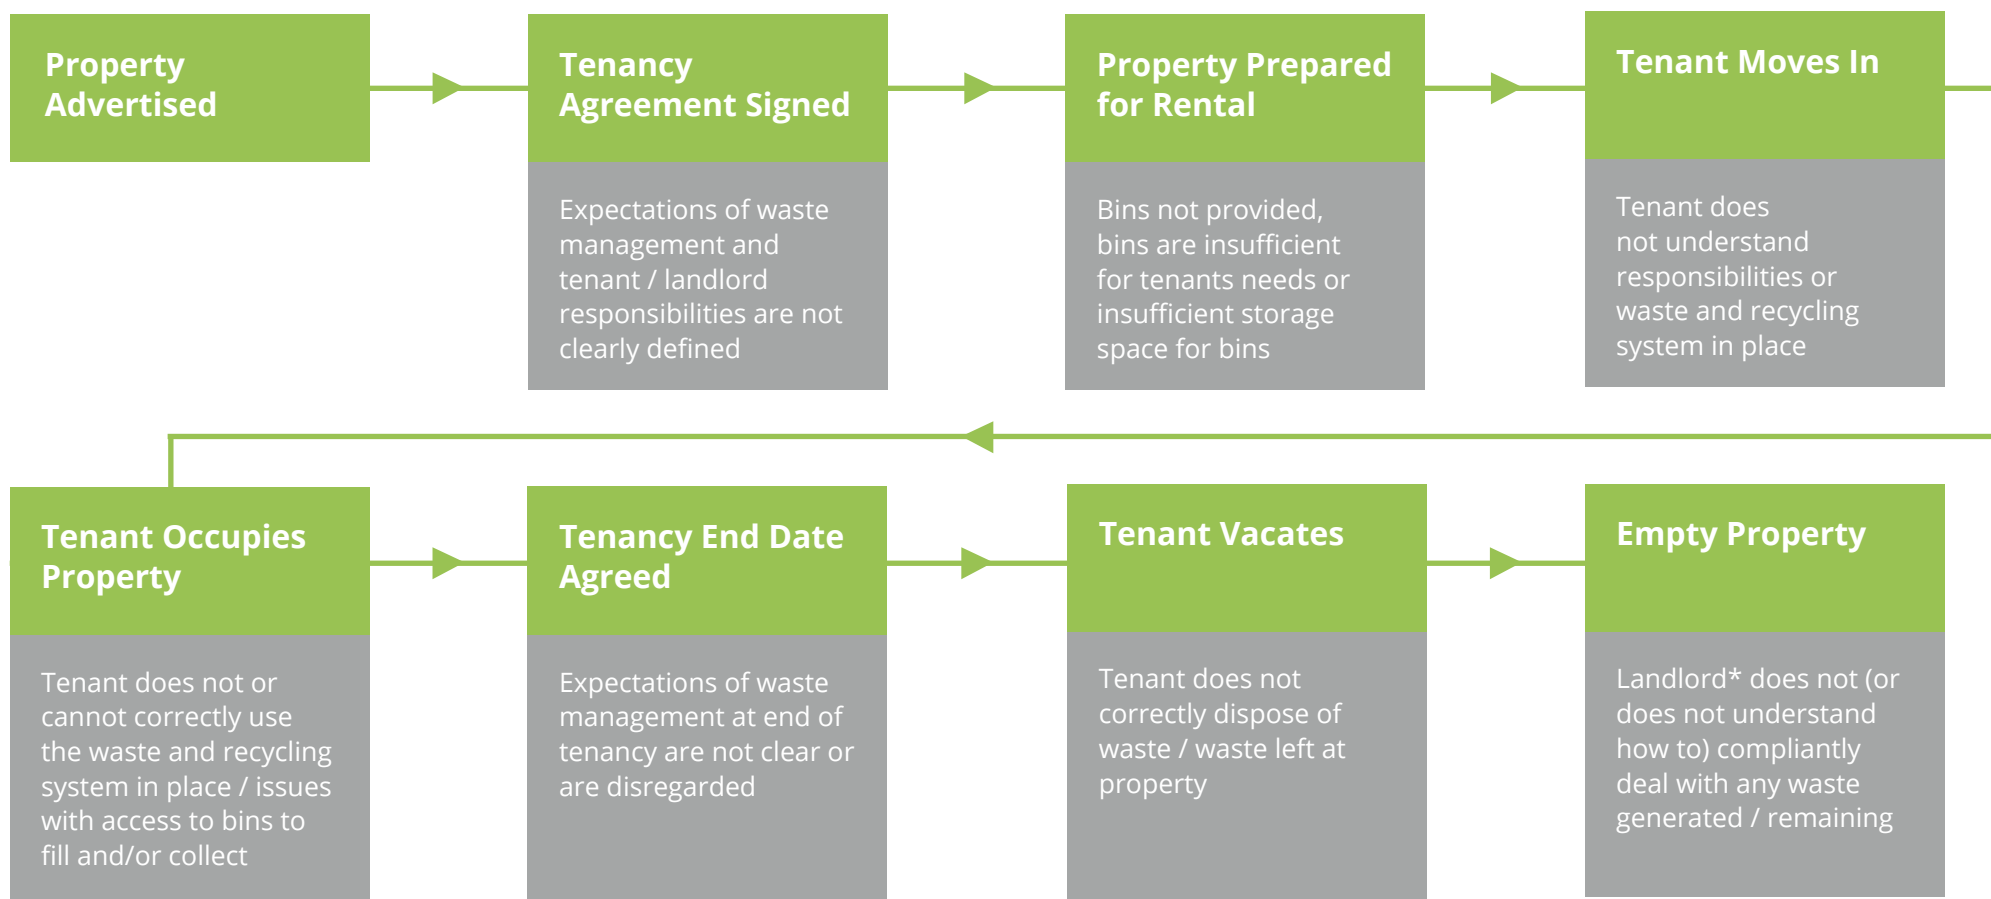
Property Advertised

Tenancy Agreement Signed

Expectations of waste management and tenant / landlord responsibilities are not clearly defined

Property Prepared for Rental

Bins not provided, bins are insufficient for tenants needs or insufficient storage space for bins

Tenant Moves In

Tenant does not understand responsibilities or waste and recycling system in place

Tenant Occupies Property

Tenant does not or cannot correctly use the waste and recycling system in place / issues with access to bins to fill and/or collect

Tenancy End Date Agreed

Expectations of waste management at end of tenancy are not clear or are disregarded

Tenant Vacates

Tenant does not correctly dispose of waste / waste left at property

Empty Property

Landlord* does not (or does not understand how to) compliantly deal with any waste generated / remaining